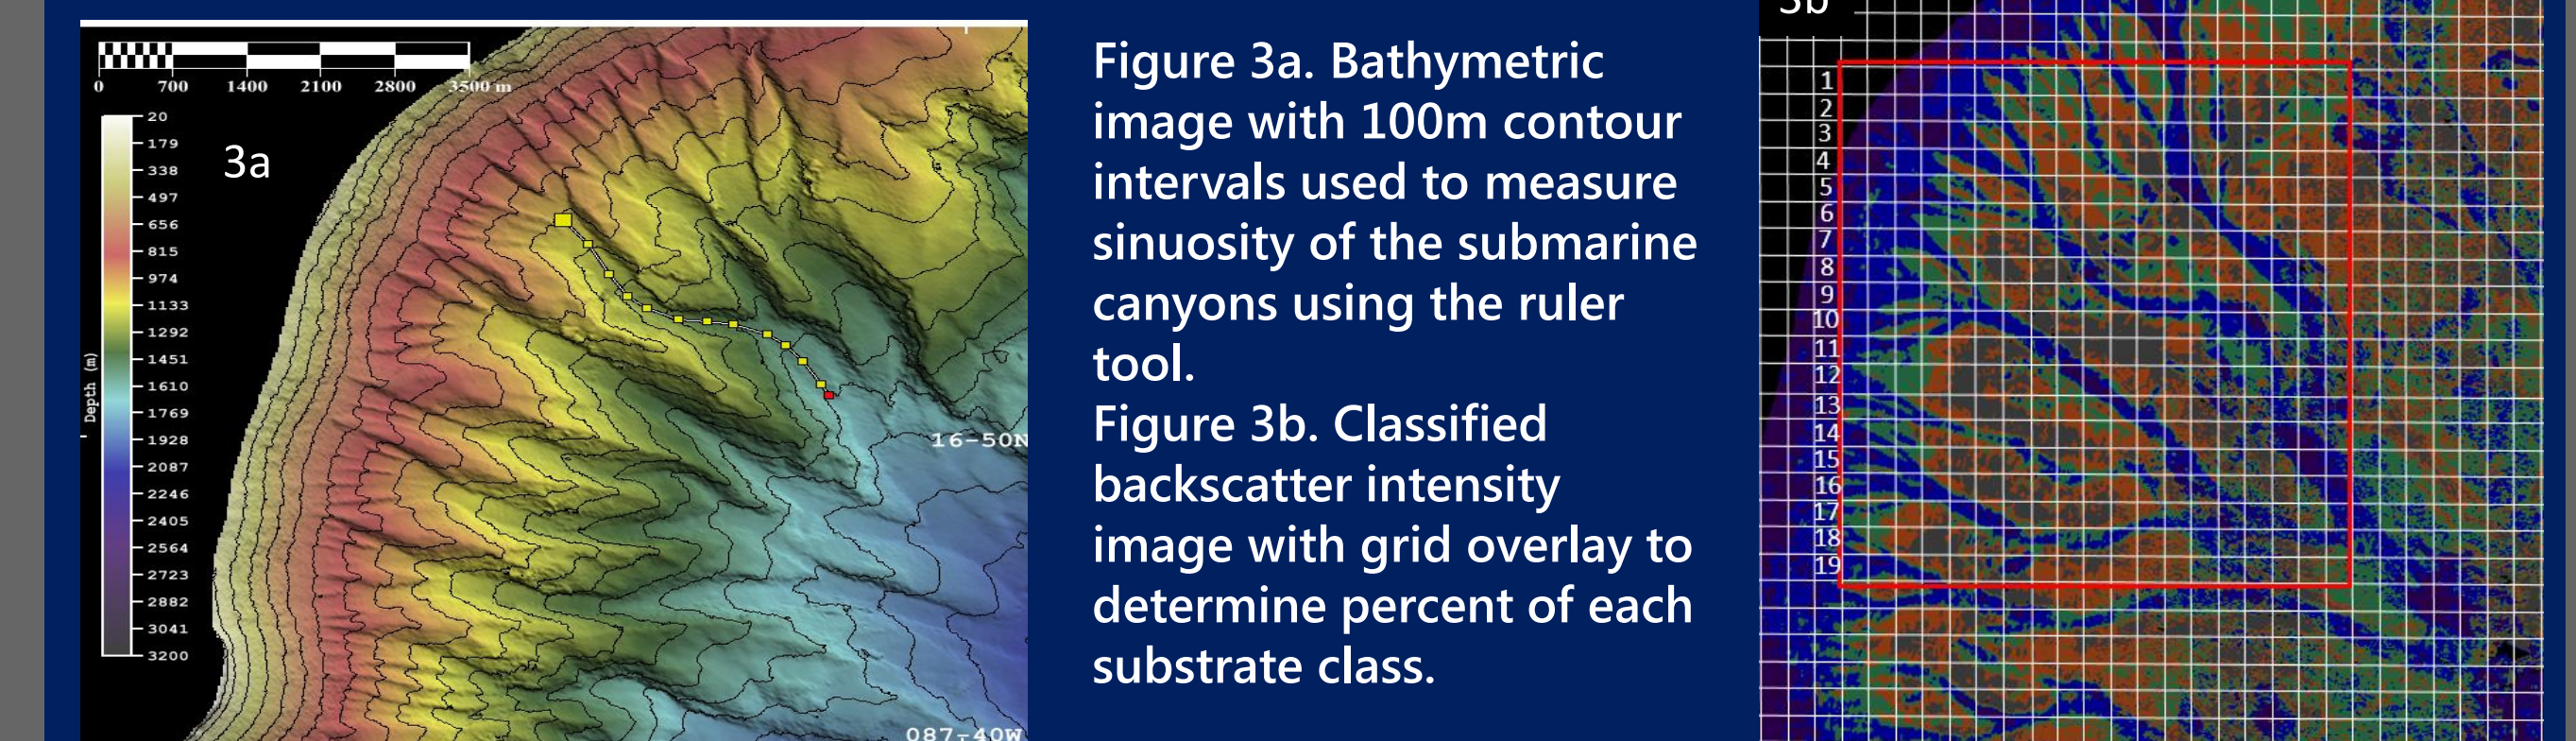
0 700 1400 2100 2800 3500 m

Depth (m)

20
179
338
497
656
815
974
1133
1292
1451
1610
1769
1928
2087
2246
2405
2564
2723
2882
3041
3200

3a

16-50N

087-40W

Figure 3a. Bathymetric image with 100m contour intervals used to measure sinuosity of the submarine canyons using the ruler tool.
Figure 3b. Classified backscatter intensity image with grid overlay to determine percent of each substrate class.

3b

1
2
3
4
5
6
7
8
9
10
11
12
13
14
15
16
17
18
19